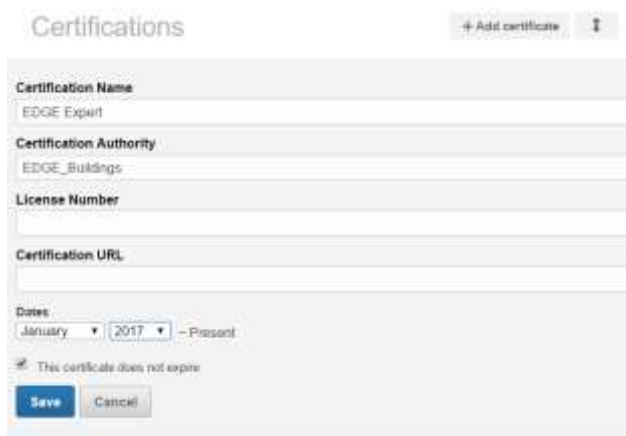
Certifications

+ Add certificate

Certification Name

EDGE Expert

Certification Authority

EDGE_Buildings

License Number

Certification URL

Dates

January ▾ 2017 ▾ – Present

This certificate does not expire

Save

Cancel